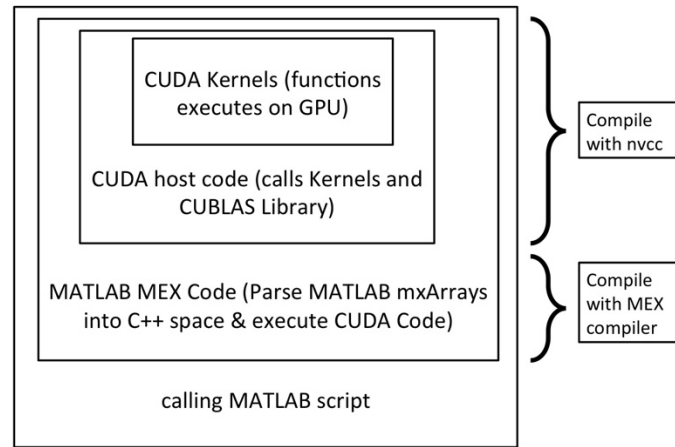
CUDA Kernels (functions executes on GPU)

CUDA host code (calls Kernels and CUBLAS Library)

MATLAB MEX Code (Parse MATLAB mxArrays into C++ space & execute CUDA Code)

calling MATLAB script

Compile with nvcc

Compile with MEX compiler